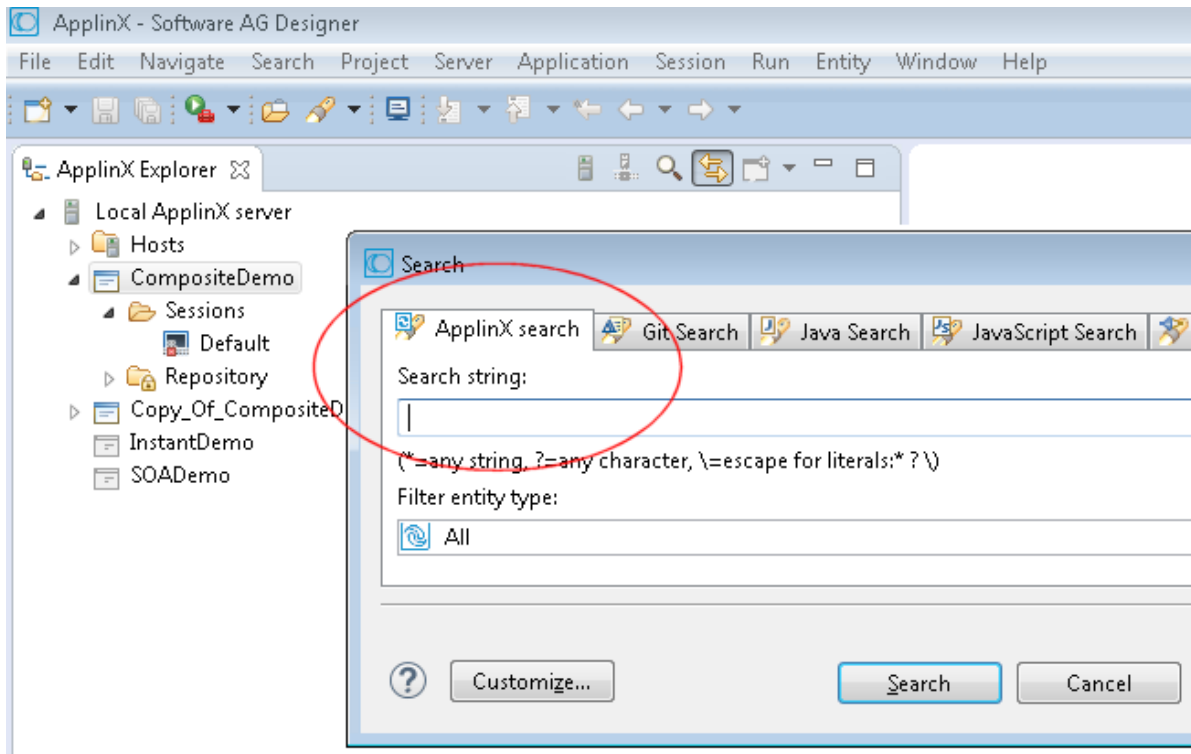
ApplinX - Software AG Designer

File Edit Navigate Search Project Server Application Session Run Entity Window Help

ApplinX Explorer

Local ApplinX server
Hosts
CompositeDemo
Sessions
Default
Repository
Copy_Of_CompositeD
InstantDemo
SOADemo

Search

ApplinX search | Git Search | Java Search | JavaScript Search

Search string:

(*=any string, ?=any character, \=escape for literals:* ? \)

Filter entity type:

All

Customize...

Search

Cancel